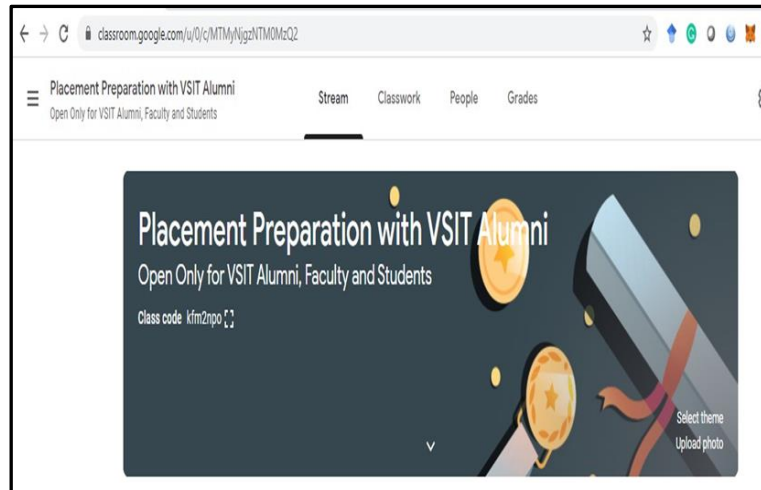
classroom.google.com/u/0/c/MTMyNjgzNTM0MzQ2

Placement Preparation with VSIT Alumni
Open Only for VSIT Alumni, Faculty and Students

Stream Classwork People Grades

Placement Preparation with VSIT Alumni
Open Only for VSIT Alumni, Faculty and Students
Class code kfm2npo

Select theme
Upload photo